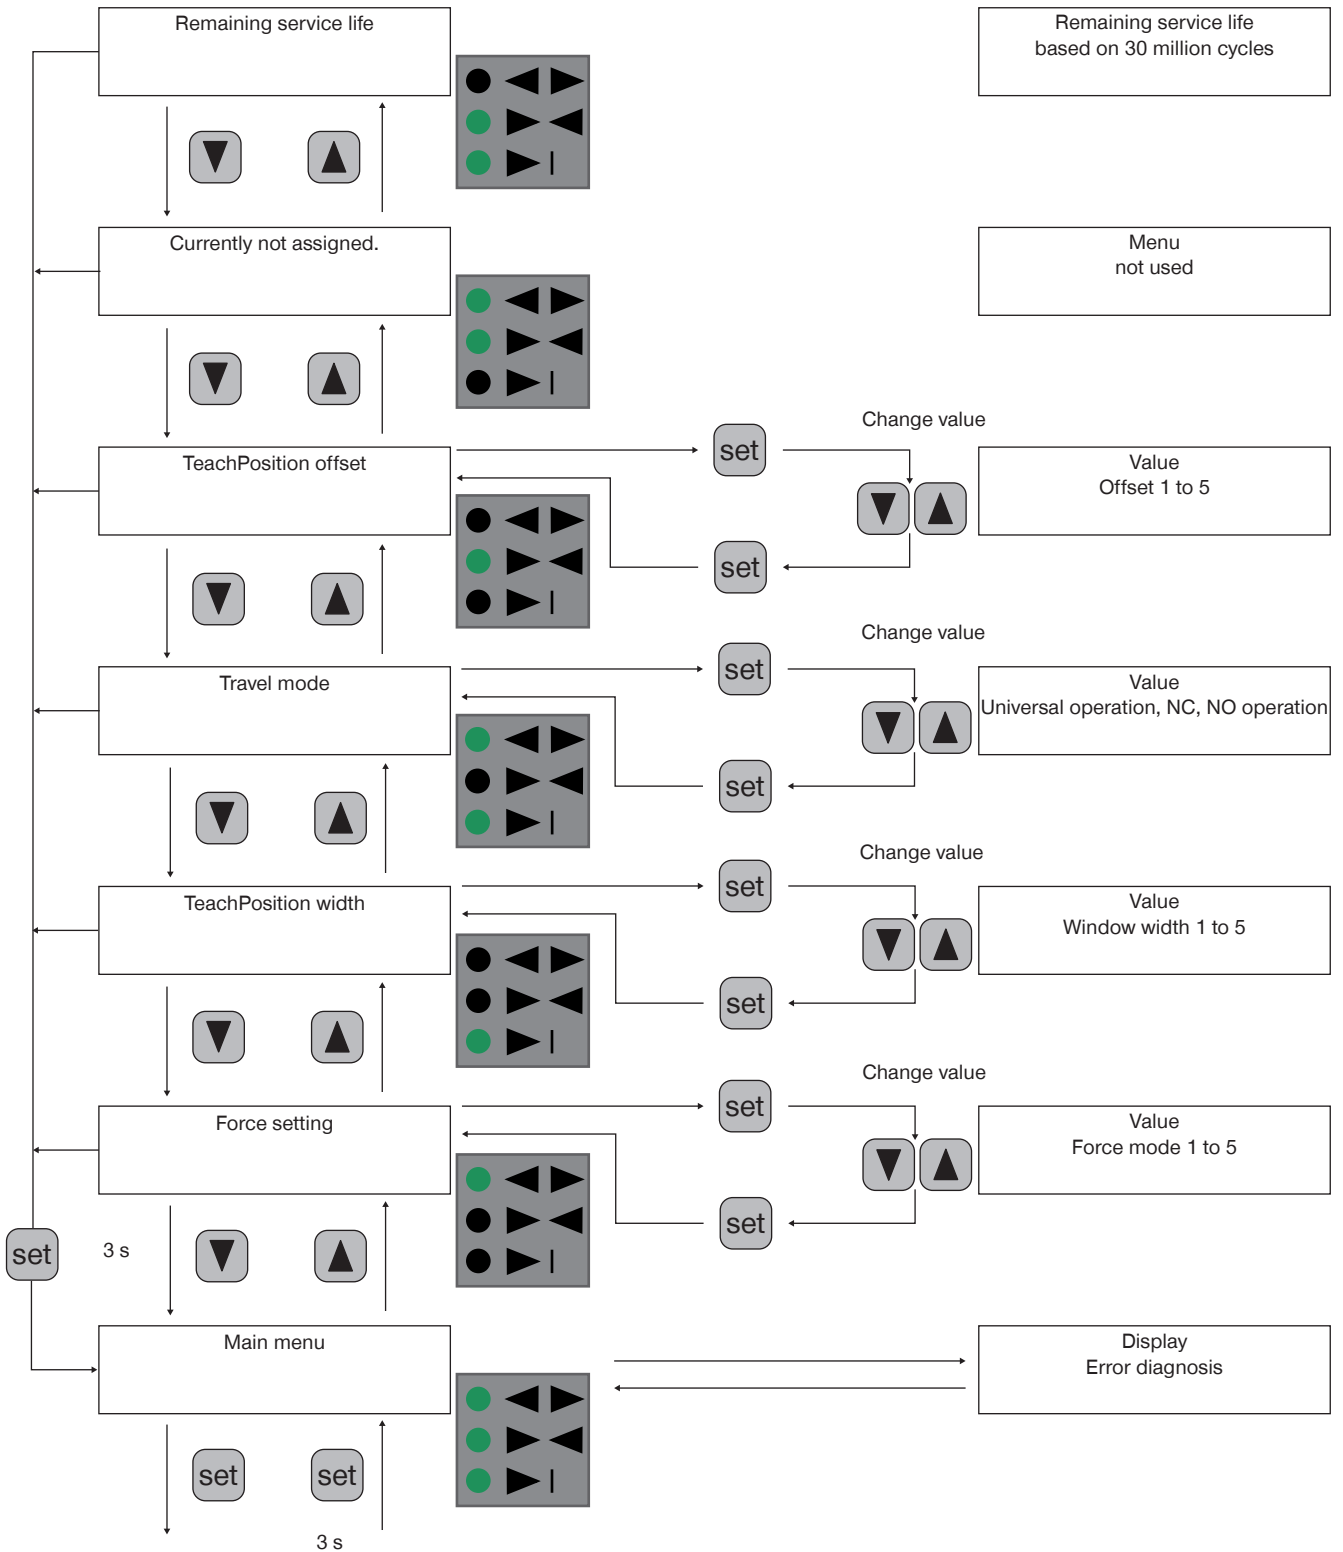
Remaining service life

Remaining service life
based on 30 million cycles

Currently not assigned.

Menu
not used

Change value

TeachPosition offset

set

set

Value
Offset 1 to 5

Change value

Travel mode

set

set

Value
Universal operation, NC, NO operation

Change value

TeachPosition width

set

set

Value
Window width 1 to 5

Change value

Force setting

set

set

Value
Force mode 1 to 5

set

3 s

Main menu

Display
Error diagnosis

set

set

3 s